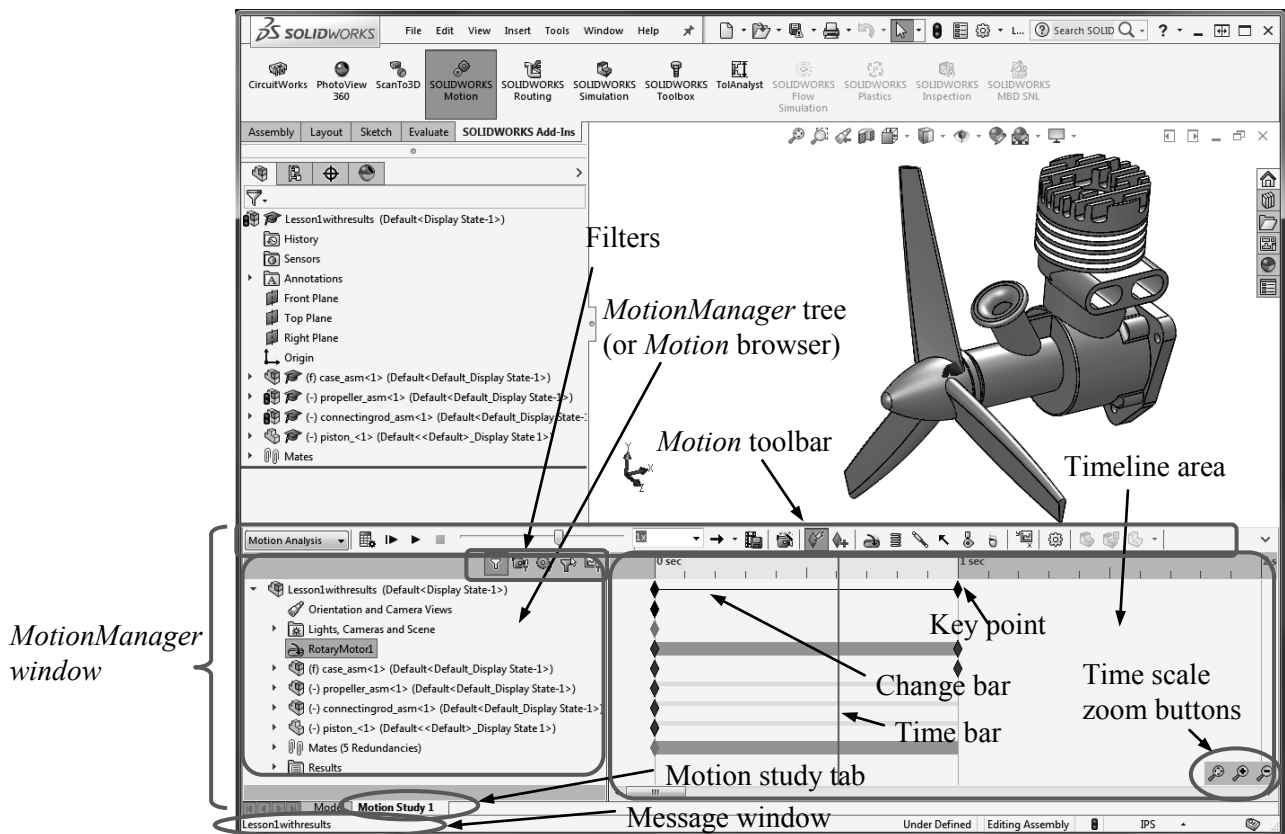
SOLIDWORKS File Edit View Insert Tools Window Help Search SOLID ?

CircuitWorks PhotoView 360 ScanTo3D SOLIDWORKS Motion SOLIDWORKS Routing SOLIDWORKS Simulation SOLIDWORKS Toolbox TolAnalyst SOLIDWORKS Flow Simulation SOLIDWORKS Plastics SOLIDWORKS Inspection SOLIDWORKS MBD SNL

Assembly Layout Sketch Evaluate SOLIDWORKS Add-Ins

Lesson1withresults (Default<Display State-1>)
History
Sensors
Annotations
Front Plane
Top Plane
Right Plane
Origin
(f) case_asm<1> (Default<Default_Display State-1>)
(-) propeller_asm<1> (Default<Default_Display State-1>)
(-) connectingrod_asm<1> (Default<Default_Display State-1
(-) piston_<1> (Default<<Default>_Display State 1>)
Mates

Filters

*MotionManager* tree (or *Motion* browser)

*Motion* toolbar

Timeline area

Motion Analysis

0 sec 1 sec

Lesson1withresults (Default<Display State-1>)
Orientation and Camera Views
Lights, Cameras and Scene
RotaryMotor1
(f) case_asm<1> (Default<Default_Display State-1>)
(-) propeller_asm<1> (Default<Default_Display State-1>)
(-) connectingrod_asm<1> (Default<Default_Display State-1>)
(-) piston_<1> (Default<<Default>_Display State 1>)
Mates (5 Redundancies)
Results

Key point

Change bar

Time bar

Time scale zoom buttons

*MotionManager window*

Motion study tab

Model Motion Study 1

Message window

Lesson1withresults Under Defined Editing Assembly IPS